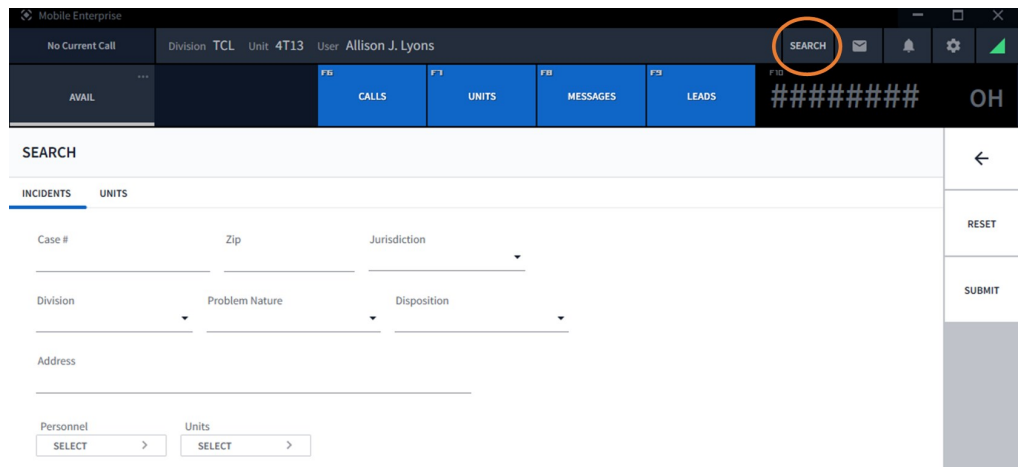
Mobile Enterprise

No Current Call Division TCL Unit 4T13 User Allison J. Lyons SEARCH

AVAIL F6 CALLS F7 UNITS F8 MESSAGES F9 LEADS F10 ######## OH

SEARCH

INCIDENTS UNITS

Case #

Zip

Jurisdiction

Division

Problem Nature

Disposition

Address

Personnel
SELECT >

Units
SELECT >

←

RESET

SUBMIT